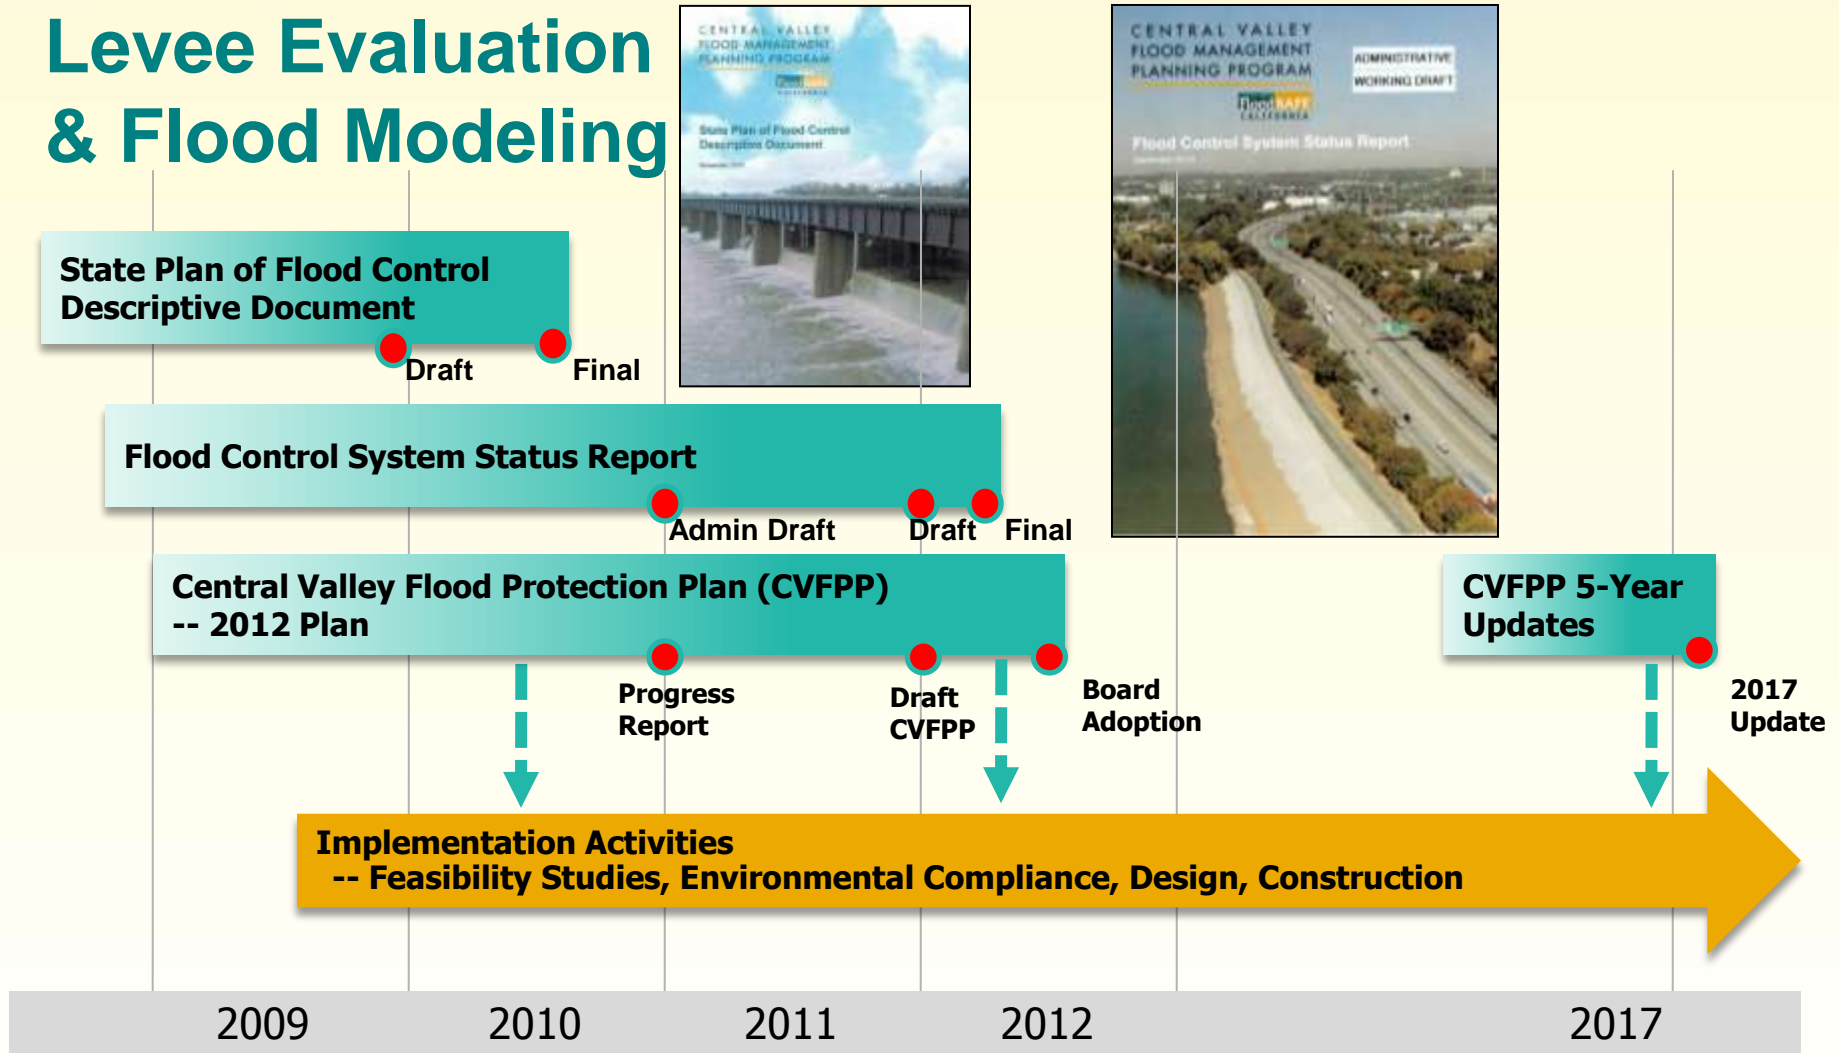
Levee Evaluation & Flood Modeling

CENTRAL VALLEY FLOOD MANAGEMENT PLANNING PROGRAM

FloodSAFE CALIFORNIA

State Plan of Flood Control Descriptive Document

CENTRAL VALLEY FLOOD MANAGEMENT PLANNING PROGRAM

ADMINISTRATIVE WORKING DRAFT

FloodSAFE CALIFORNIA

Flood Control System Status Report

State Plan of Flood Control Descriptive Document

Draft

Final

Flood Control System Status Report

Admin Draft

Draft

Final

Central Valley Flood Protection Plan (CVFPP) -- 2012 Plan

Progress Report

Draft CVFPP

Board Adoption

CVFPP 5-Year Updates

2017 Update

Implementation Activities
-- Feasibility Studies, Environmental Compliance, Design, Construction

2009

2010

2011

2012

2017